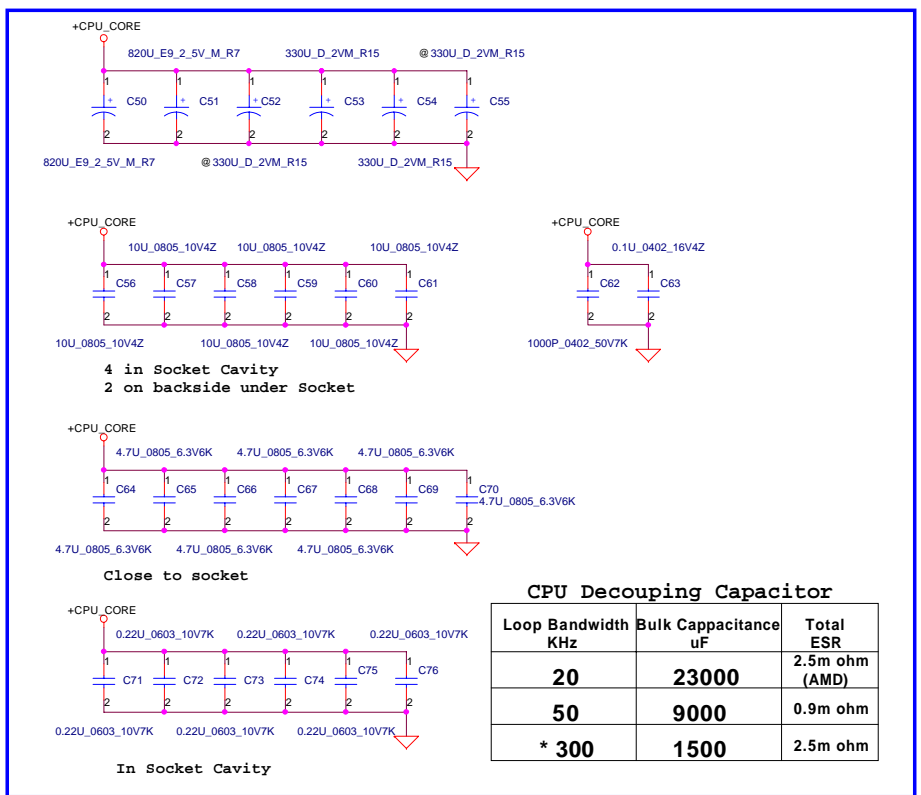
+CPU_CORE

820U_E9_2_5V_M_R7 330U_D_2VM_R15 @330U_D_2VM_R15

1 1 1 1 1 1

C50 C51 C52 C53 C54 C55

2 2 2 2 2 2

820U_E9_2_5V_M_R7 @330U_D_2VM_R15 330U_D_2VM_R15

+CPU_CORE

10U_0805_10V4Z 10U_0805_10V4Z 10U_0805_10V4Z

1 1 1 1 1 1

C56 C57 C58 C59 C60 C61

2 2 2 2 2 2

10U_0805_10V4Z 10U_0805_10V4Z 10U_0805_10V4Z

4 in Socket Cavity
2 on backside under Socket

+CPU_CORE

0.1U_0402_16V4Z

1 1

C62 C63

2 2

1000P_0402_50V7K

+CPU_CORE

4.7U_0805_6.3V6K 4.7U_0805_6.3V6K 4.7U_0805_6.3V6K

1 1 1 1 1 1 1

C64 C65 C66 C67 C68 C69 C70

4.7U_0805_6.3V6K

2 2 2 2 2 2 2

4.7U_0805_6.3V6K 4.7U_0805_6.3V6K 4.7U_0805_6.3V6K

Close to socket

+CPU_CORE

0.22U_0603_10V7K 0.22U_0603_10V7K 0.22U_0603_10V7K

1 1 1 1 1 1

C71 C72 C73 C74 C75 C76

2 2 2 2 2 2

0.22U_0603_10V7K 0.22U_0603_10V7K 0.22U_0603_10V7K

In Socket Cavity

CPU Decouping Capacitor

| Loop Bandwidth KHz | Bulk Cappacitance uF | Total ESR |
|---|---|---|
| 20 | 23000 | 2.5m ohm (AMD) |
| 50 | 9000 | 0.9m ohm |
| * 300 | 1500 | 2.5m ohm |